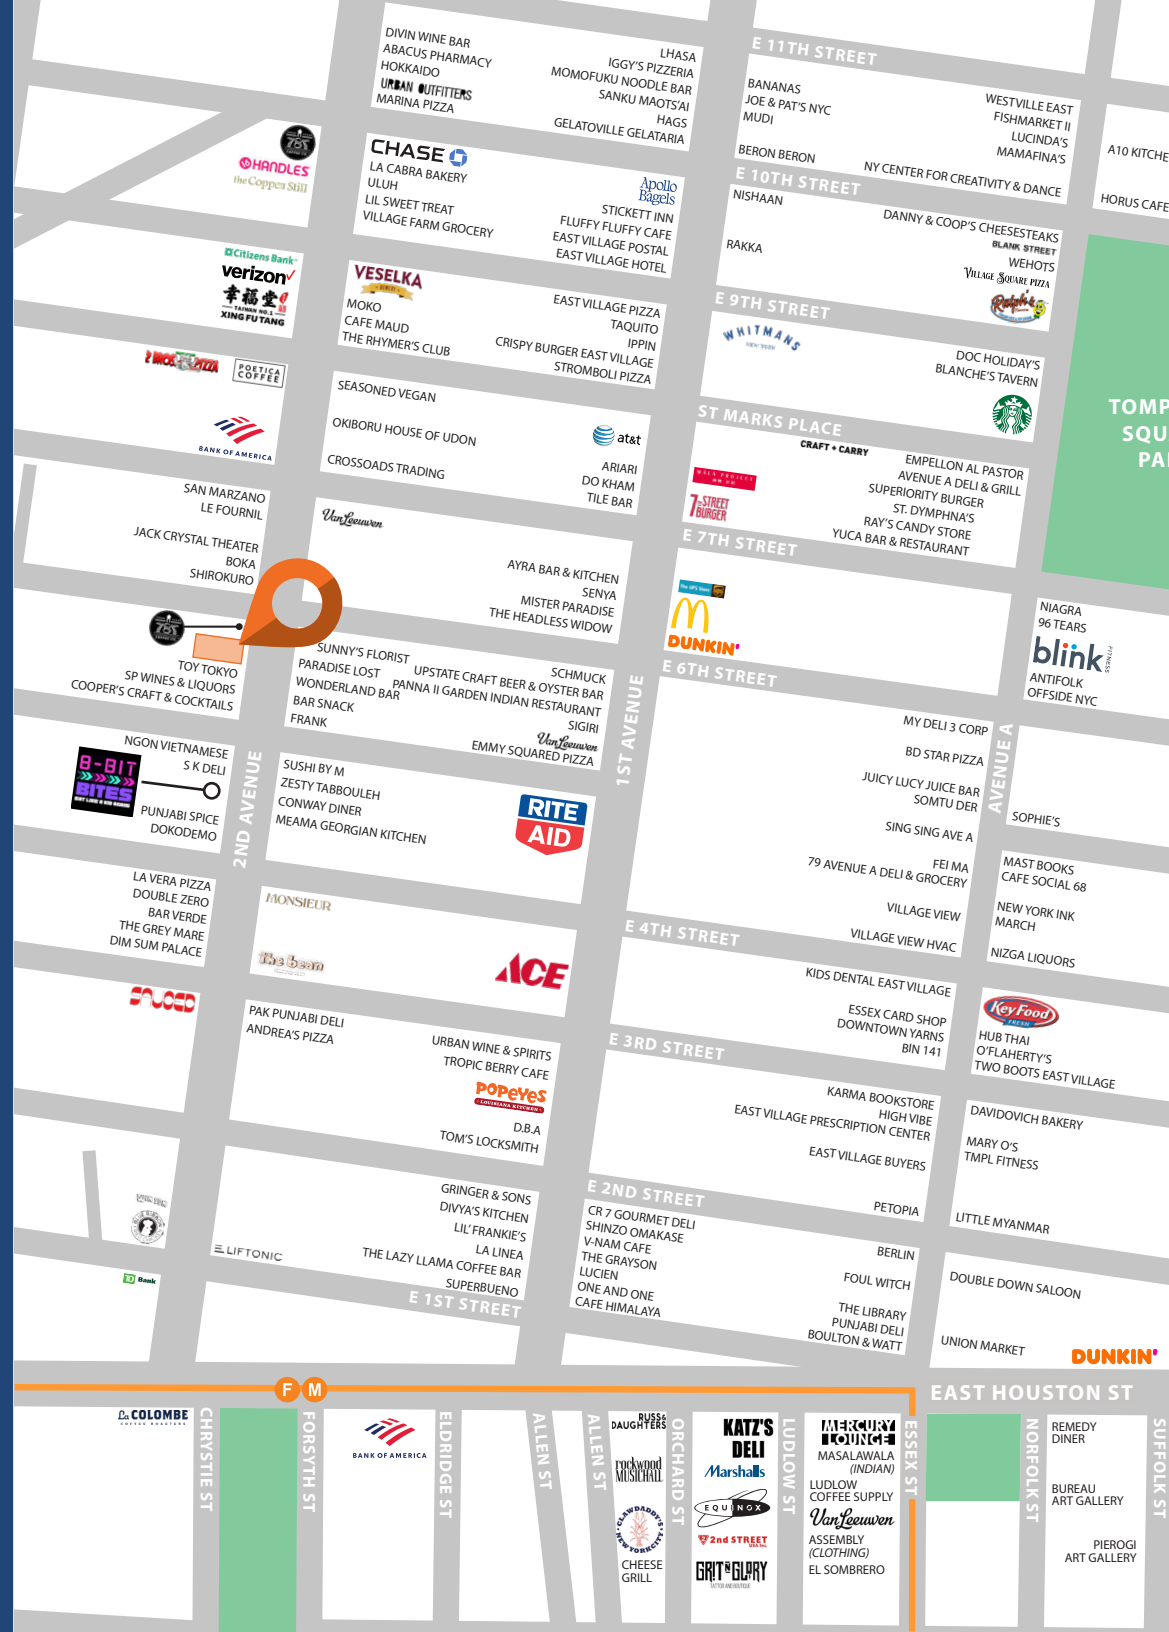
DIVIN WINE BAR
ABACUS PHARMACY
HOKKAIDO
URBAN OUTFITTERS
MARINA PIZZA

LHASA
IGGY'S PIZZERIA
MOMOFUKU NOODLE BAR
SANKU MAOTS'AI
HAGS
GELATOVILLE GELATARIA

E 11TH STREET

BANANAS
JOE & PAT'S NYC
MUDI
BERON BERON

WESTVILLE EAST
FISHMARKET II
LUCINDA'S
MAMAFINA'S
NY CENTER FOR CREATIVITY & DANCE

A10 KITCHE
HORUS CAFE

785
HANDLES
the Copper Still

CHASE
LA CABRA BAKERY
ULUH
LIL SWEET TREAT
VILLAGE FARM GROCERY

Apollo Bagels
STICKETT INN
FLUFFY FLUFFY CAFE
EAST VILLAGE POSTAL
EAST VILLAGE HOTEL

E 10TH STREET

NISHAAN
RAKKA

DANNY & COOP'S CHEESESTEAKS
BLANK STREET
WEHOTS
VILLAGE SQUARE PIZZA
Ralph's

Citizens Bank
verizon
幸福堂
TAIWAN NO.1
XING FU TANG

VESELKA
MOKO
CAFE MAUD
THE RHYMER'S CLUB

EAST VILLAGE PIZZA
TAQUITO
IPPIN
CRISPY BURGER EAST VILLAGE
STROMBOLI PIZZA

E 9TH STREET

WHITMANS

DOC HOLIDAY'S
BLANCHE'S TAVERN

TOMP
SQU
PA

2 BROS PIZZA
POETICA COFFEE

BANK OF AMERICA

SEASONED VEGAN
OKIBORU HOUSE OF UDON
CROSSOADS TRADING

at&t
ARIARI
DO KHAM
TILE BAR

ST MARKS PLACE

CRAFT + CARRY
7 STREET BURGER

EMPELLON AL PASTOR
AVENUE A DELI & GRILL
SUPERIORITY BURGER
ST. DYMPHNA'S
RAY'S CANDY STORE
YUCA BAR & RESTAURANT

SAN MARZANO
LE FOURNIL
JACK CRYSTAL THEATER
BOKA
SHIROKURO

Van Leeuwen

AYRA BAR & KITCHEN
SENYA
MISTER PARADISE
THE HEADLESS WIDOW

E 7TH STREET

The UPS Store
DUNKIN'

NIAGRA
96 TEARS
blink FITNESS
ANTIFOLK
OFFSIDE NYC

785
TOY TOKYO
SP WINES & LIQUORS
COOPER'S CRAFT & COCKTAILS

SUNNY'S FLORIST
PARADISE LOST
WONDERLAND BAR
BAR SNACK
FRANK

SCHMUCK
UPSTATE CRAFT BEER & OYSTER BAR
PANNA II GARDEN INDIAN RESTAURANT
SIGIRI
Van Leeuwen
EMMY SQUARED PIZZA

E 6TH STREET

1ST AVENUE

MY DELI 3 CORP
BD STAR PIZZA
JUICY LUCY JUICE BAR
SOMTU DER
SING SING AVE A
FEI MA
79 AVENUE A DELI & GROCERY
VILLAGE VIEW
VILLAGE VIEW HVAC

AVENUE A

SOPHIE'S
MAST BOOKS
CAFE SOCIAL 68
NEW YORK INK
MARCH
NIZGA LIQUORS

NGON VIETNAMESE
S K DELI
8-BIT BITES
PUNJABI SPICE
DOKODEMO

2ND AVENUE

SUSHI BY M
ZESTY TABBOULEH
CONWAY DINER
MEAMA GEORGIAN KITCHEN

RITE AID

LA VERA PIZZA
DOUBLE ZERO
BAR VERDE
THE GREY MARE
DIM SUM PALACE

MONSIEUR
the bean
ACE

E 4TH STREET

KIDS DENTAL EAST VILLAGE
ESSEX CARD SHOP
DOWNTOWN YARNS
BIN 141

Key Food
HUB THAI
O'FLAHERTY'S
TWO BOOTS EAST VILLAGE

SAUCED

PAK PUNJABI DELI
ANDREA'S PIZZA

URBAN WINE & SPIRITS
TROPIC BERRY CAFE
POPEYES
D.B.A
TOM'S LOCKSMITH

E 3RD STREET

KARMA BOOKSTORE
HIGH VIBE
EAST VILLAGE PRESCRIPTION CENTER
EAST VILLAGE BUYERS
PETOPIA

DAVIDOVICH BAKERY
MARY O'S
TMPL FITNESS
LITTLE MYANMAR

LIFTONIC
TD Bank

GRINGER & SONS
DIVYA'S KITCHEN
LIL' FRANKIE'S
LA LINEA
THE LAZY LLAMA COFFEE BAR
SUPERBUENO

E 1ST STREET

E 2ND STREET

CR 7 GOURMET DELI
SHINZO OMAKASE
V-NAM CAFE
THE GRAYSON
LUCIEN
ONE AND ONE
CAFE HIMALAYA

BERLIN
FOUL WITCH
THE LIBRARY
PUNJABI DELI
BOULTON & WATT

DOUBLE DOWN SALOON
UNION MARKET
DUNKIN'

F M

EAST HOUSTON ST

La COLOMBE
CHRYSTIE ST
FORSYTH ST
BANK OF AMERICA
ELDRIDGE ST
ALLEN ST
ALLEN ST
RUSS & DAUGHTERS
rockwood MUSIC HALL
CLAWDADDY'S NEW YORK CITY
CHEESE GRILL
ORCHARD ST
KATZ'S DELI
Marshalls
EQUINOX
2nd STREET
GRIT & GLORY
LUDLOW ST
MERCURY LOUNGE
MASALAWALA (INDIAN)
LUDLOW COFFEE SUPPLY
Van Leeuwen
ASSEMBLY (CLOTHING)
EL SOMBRERO
ESSEX ST
NORFOLK ST
REMEDY DINER
BUREAU ART GALLERY
PIEROGI ART GALLERY
SUFFOLK ST